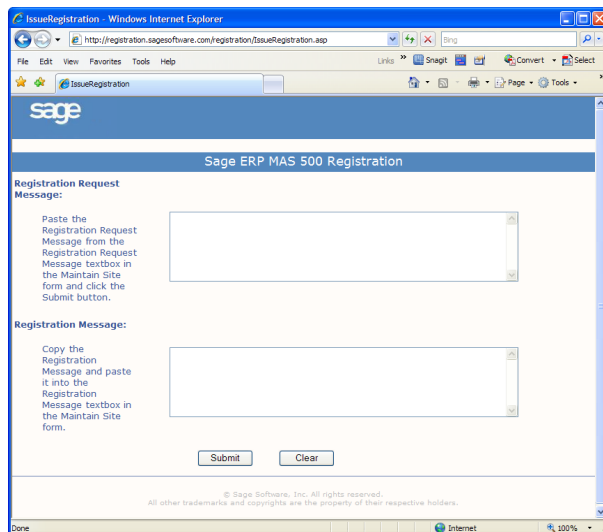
IssueRegistration - Windows Internet Explorer

http://registration.sagesoftware.com/registration/IssueRegistration.asp

Bing

File Edit View Favorites Tools Help

Links » Snagit Convert Select

IssueRegistration

Page Tools

sage

Sage ERP MAS 500 Registration

Registration Request Message:

Paste the Registration Request Message from the Registration Request Message textbox in the Maintain Site form and click the Submit button.

Registration Message:

Copy the Registration Message and paste it into the Registration Message textbox in the Maintain Site form.

Submit Clear

© Sage Software, Inc. All rights reserved.
All other trademarks and copyrights are the property of their respective holders.

Done

Internet

100%